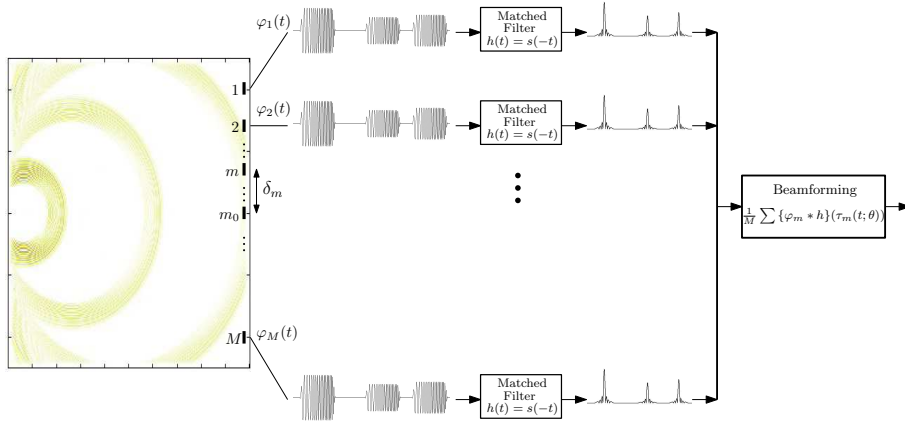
1
2
$m$
$m_0$
$M$
$\delta_m$
$\varphi_1(t)$
$\varphi_2(t)$
$\varphi_M(t)$

Matched Filter $h(t) = s(-t)$

Matched Filter $h(t) = s(-t)$

Matched Filter $h(t) = s(-t)$

Beamforming
$\frac{1}{M}\sum\{\varphi_m * h\}(\tau_m(t;\theta))$